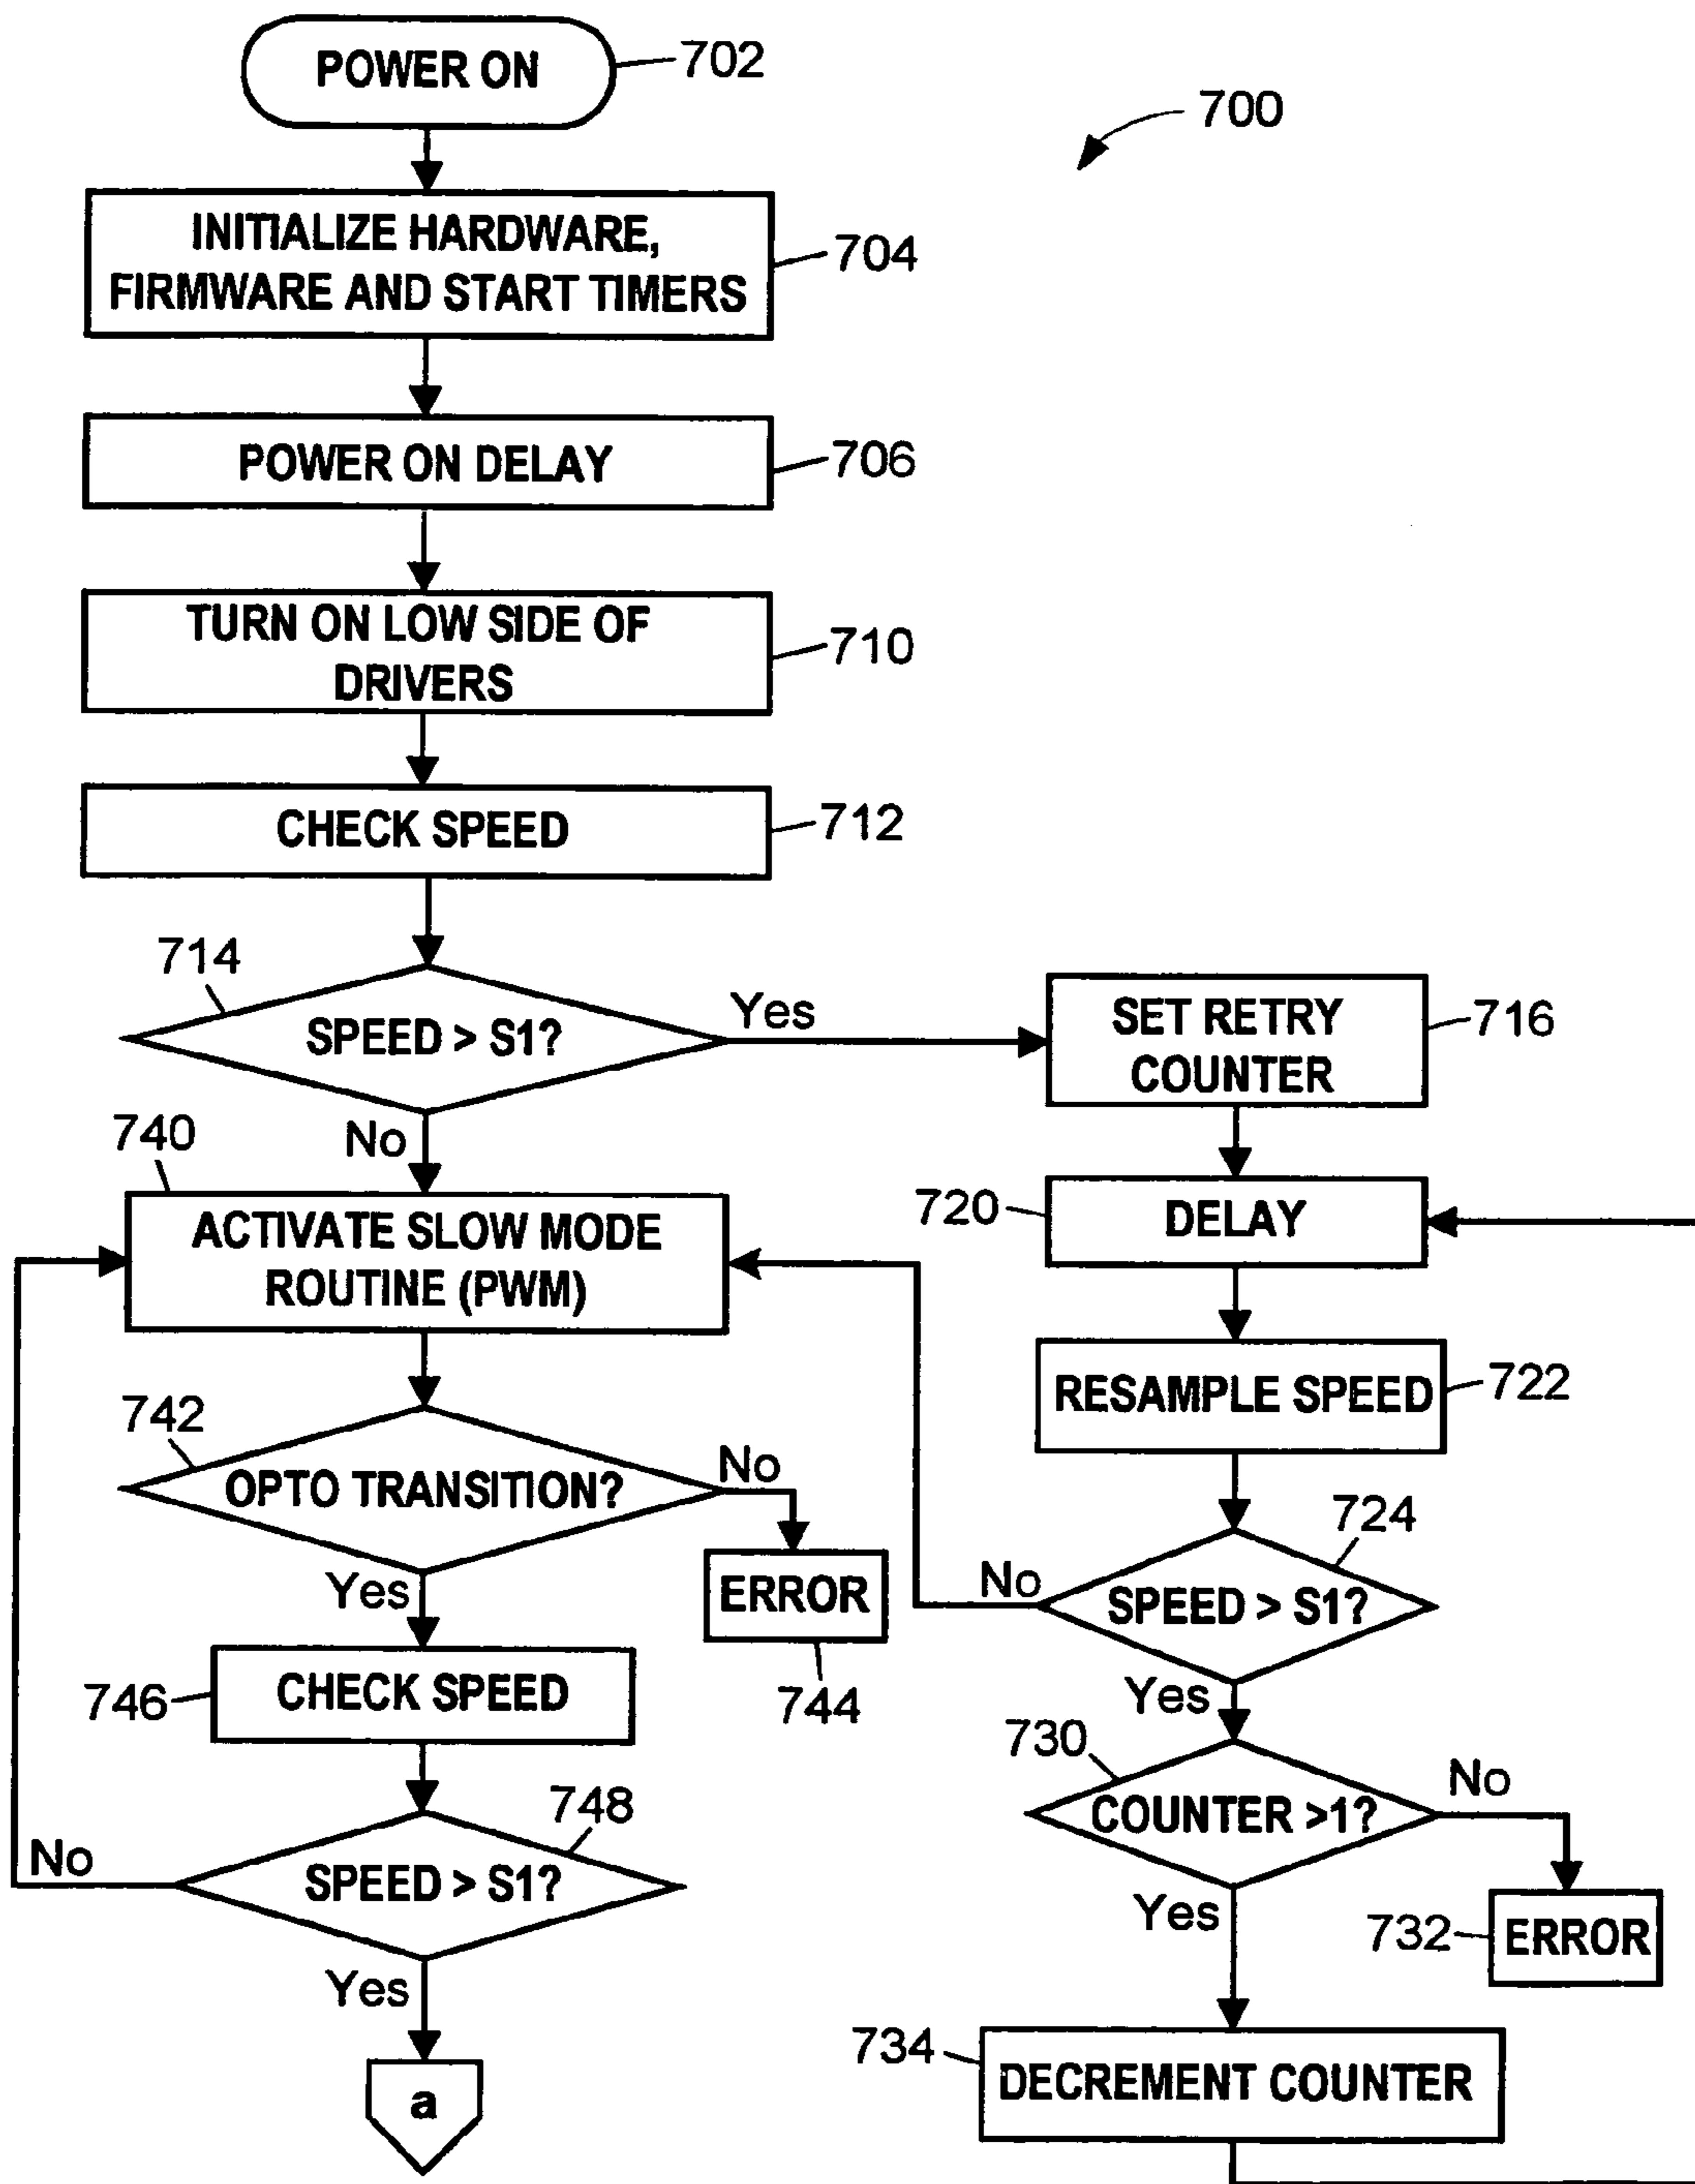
POWER ON 702

700

INITIALIZE HARDWARE, FIRMWARE AND START TIMERS 704

POWER ON DELAY 706

TURN ON LOW SIDE OF DRIVERS 710

CHECK SPEED 712

714

SPEED > S1?

Yes

SET RETRY COUNTER 716

No

740

ACTIVATE SLOW MODE ROUTINE (PWM)

720 DELAY

RESAMPLE SPEED 722

742

OPTO TRANSITION?

No

ERROR

744

Yes

CHECK SPEED

746

724

No

SPEED > S1?

Yes

730

COUNTER >1?

No

748

No

SPEED > S1?

Yes

732 ERROR

Yes

a

734 DECREMENT COUNTER